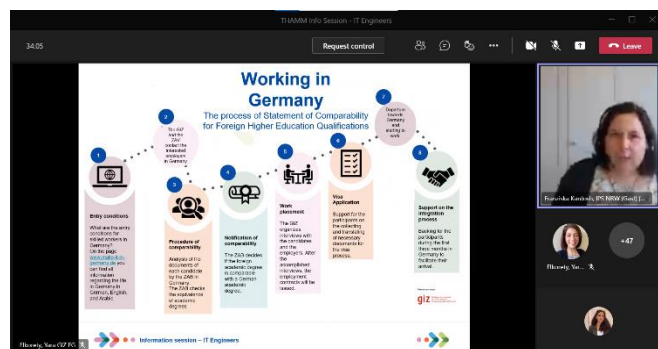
THAMM Info Session - IT Engineers

34:05

Request control

Leave

Working in Germany

The process of Statement of Comparability for Foreign Higher Education Qualifications

1

Entry conditions

What are the entry conditions for skilled workers in Germany? On the page www.make-it-in-germany.de you can find all information regarding the life in Germany in German, English and Arabic.

2

The GIZ and the ZAV contact the interested employers in Germany.

3

Procedure of comparability

Analysis of the documents of each candidate by the ZAB in Germany. The ZAB checks the equivalence of academic degrees

4

Notification of comparability

The ZAB decides if the foreign academic degree is comparable with a German academic degree.

5

Work placement

The GIZ organizes interviews with the candidates and the employers. After the accomplished interviews, the employment contracts will be issued.

6

Visa Application

Support for the participants on the collecting and translating of necessary documents for the visa process.

7

Departure towards Germany and starting to work

8

Support on the integration process

Backing for the participants during the first three months in Germany to facilitate their arrival.

giz

Information session – IT Engineers

Franziska Kardinals, IPS NRW (GeoE) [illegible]

Elkomly, Yara GIZ PG

Elkomly, Yar...

+47